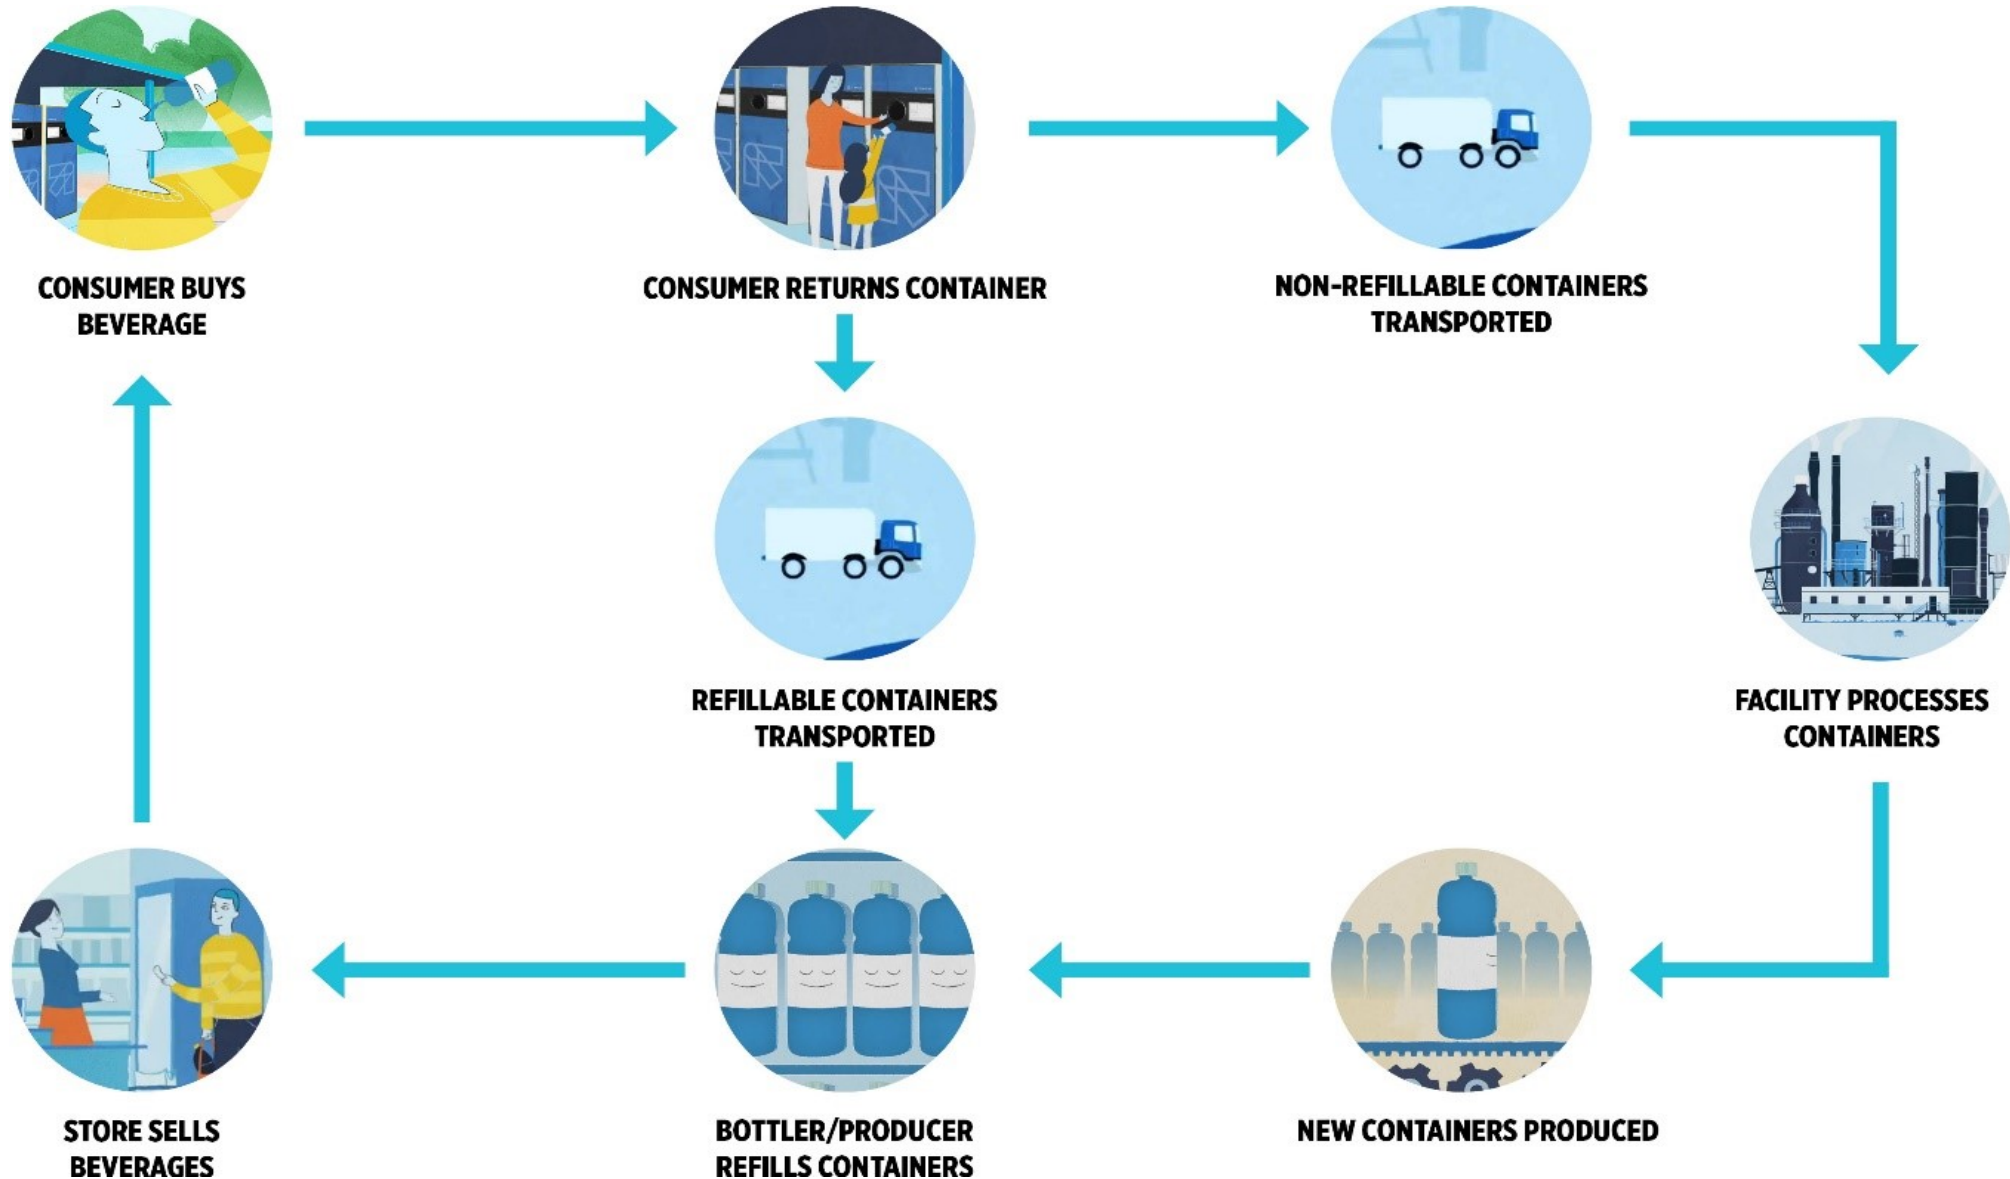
CONSUMER BUYS BEVERAGE

CONSUMER RETURNS CONTAINER

NON-REFILLABLE CONTAINERS TRANSPORTED

REFILLABLE CONTAINERS TRANSPORTED

FACILITY PROCESSES CONTAINERS

STORE SELLS BEVERAGES

BOTTLER/PRODUCER REFILLS CONTAINERS

NEW CONTAINERS PRODUCED